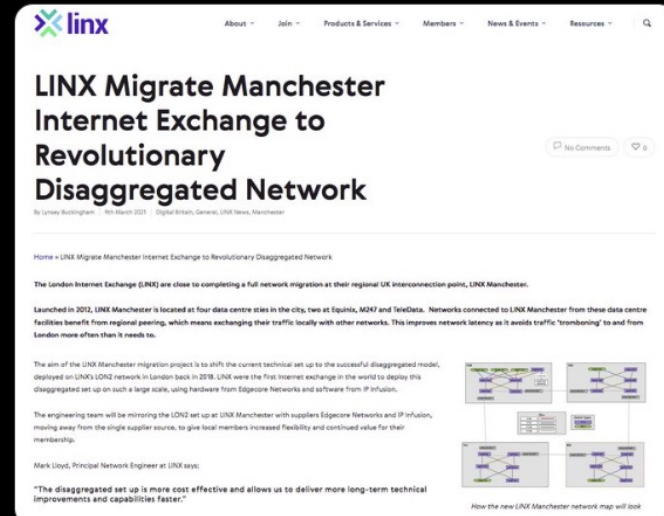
linx

About Join Products & Services Members News & Events Resources

LINX Migrate Manchester Internet Exchange to Revolutionary Disaggregated Network

No Comments 0

By Lynsey Buckingham | 9th March 2021 | Digital Britain, General, LINX News, Manchester

Home » LINX Migrate Manchester Internet Exchange to Revolutionary Disaggregated Network

The London Internet Exchange (LINX) are close to completing a full network migration at their regional UK interconnection point, LINX Manchester.

Launched in 2012, LINX Manchester is located at four data centre sites in the city, two at Equinix, M247 and TeleData. Networks connected to LINX Manchester from these data centre facilities benefit from regional peering, which means exchanging their traffic locally with other networks. This improves network latency as it avoids traffic 'tromboning' to and from London more often than it needs to.

The aim of the LINX Manchester migration project is to shift the current technical set up to the successful disaggregated model, deployed on LINX's LON2 network in London back in 2018. LINX were the first Internet exchange in the world to deploy this disaggregated set up on such a large scale, using hardware from Edgecore Networks and software from IP Infusion.

The engineering team will be mirroring the LON2 set up at LINX Manchester with suppliers Edgecore Networks and IP Infusion, moving away from the single supplier source, to give local members increased flexibility and continued value for their membership.

Mark Lloyd, Principal Network Engineer at LINX says:

"The disaggregated set up is more cost effective and allows us to deliver more long-term technical improvements and capabilities faster."

How the new LINX Manchester network map will look